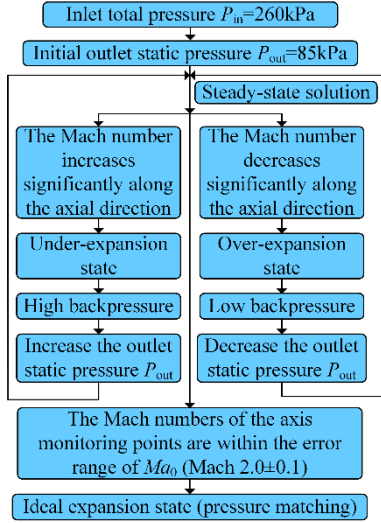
Inlet total pressure $P_{\text{in}}$=260kPa

Initial outlet static pressure $P_{\text{out}}$=85kPa

Steady-state solution

The Mach number increases significantly along the axial direction

Under-expansion state

High backpressure

Increase the outlet static pressure $P_{\text{out}}$

The Mach number decreases significantly along the axial direction

Over-expansion state

Low backpressure

Decrease the outlet static pressure $P_{\text{out}}$

The Mach numbers of the axis monitoring points are within the error range of $Ma_0$ (Mach 2.0±0.1)

Ideal expansion state (pressure matching)